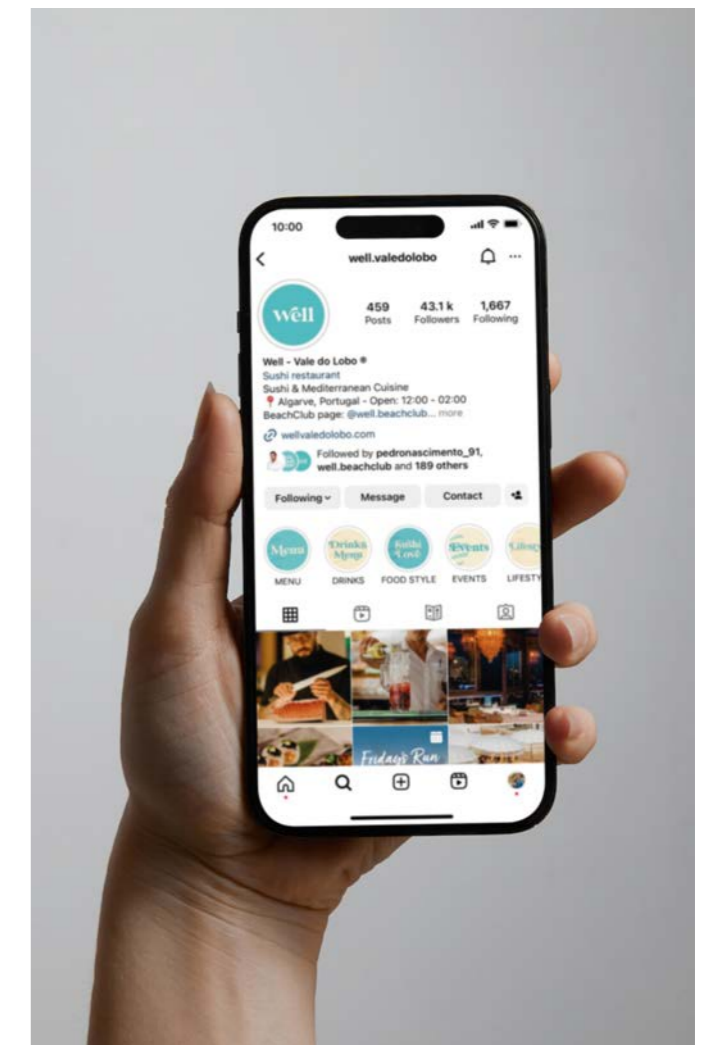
10:00

well.valedolobo

wéll

459 Posts
43.1 k Followers
1,667 Following

Well - Vale do Lobo
Sushi restaurant
Sushi & Mediterranean Cuisine
📍 Algarve, Portugal - Open: 12:00 - 02:00
BeachClub page: @well.beachclub... more

wellvaledolobo.com

Followed by pedronascimento_91, well.beachclub and 189 others

Following
Message
Contact

Menu
Drinks Menu
Sushi Love
Events
Lifesty

MENU
DRINKS
FOOD STYLE
EVENTS
LIFESTY

Fridays Run